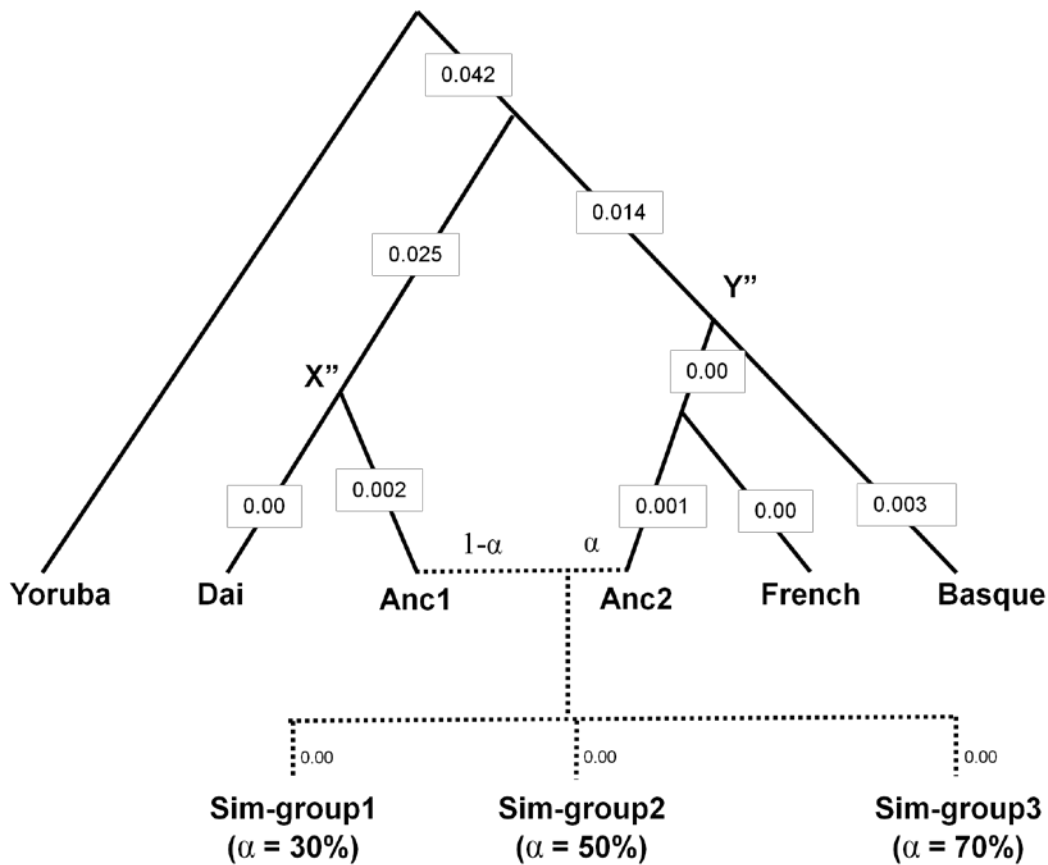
0.042

0.014

0.025

Y''

X''

0.00

0.00

0.002

0.001

0.00

0.003

$1-\alpha$

$\alpha$

Yoruba

Dai

Anc1

Anc2

French

Basque

0.00

0.00

0.00

Sim-group1
($\alpha$ = 30%)

Sim-group2
($\alpha$ = 50%)

Sim-group3
($\alpha$ = 70%)